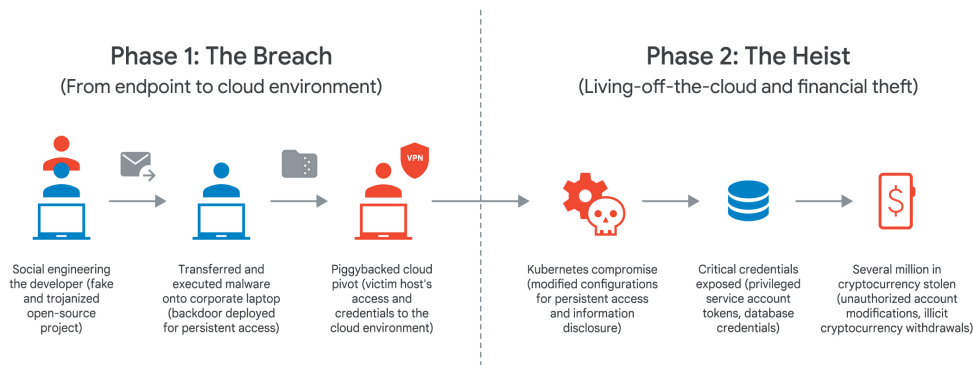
Phase 1: The Breach
(From endpoint to cloud environment)

Social engineering the developer (fake and trojanized open-source project)

Transferred and executed malware onto corporate laptop (backdoor deployed for persistent access)

VPN

Piggybacked cloud pivot (victim host's access and credentials to the cloud environment)

Phase 2: The Heist
(Living-off-the-cloud and financial theft)

Kubernetes compromise (modified configurations for persistent access and information disclosure)

Critical credentials exposed (privileged service account tokens, database credentials)

$

Several million in cryptocurrency stolen (unauthorized account modifications, illicit cryptocurrency withdrawals)